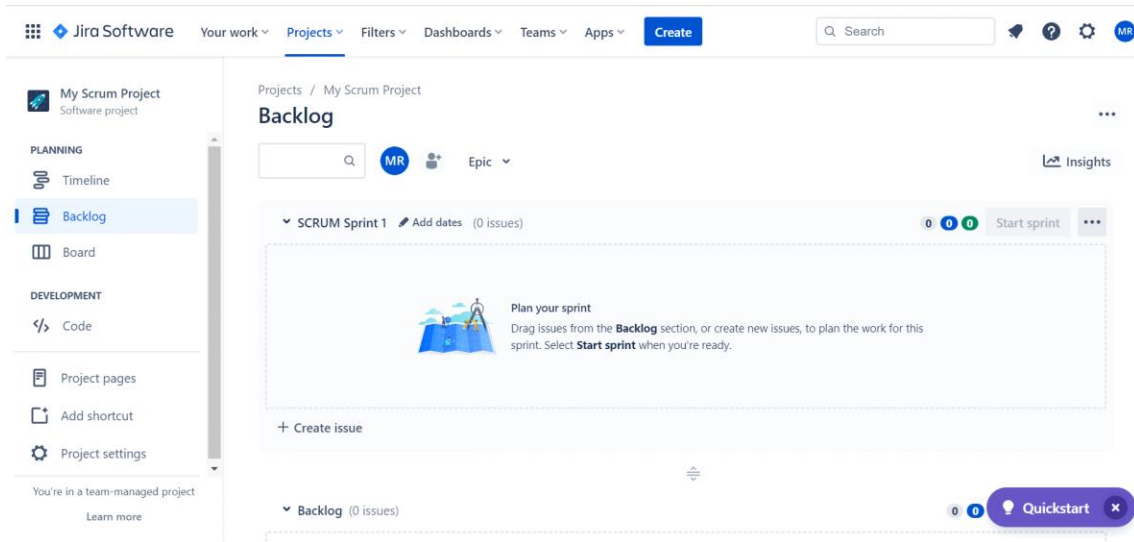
Jira Software Your work Projects Filters Dashboards Teams Apps Create

Search

MR

My Scrum Project
Software project

PLANNING
Timeline
Backlog
Board

DEVELOPMENT
Code

Project pages
Add shortcut
Project settings

You're in a team-managed project
Learn more

Projects / My Scrum Project
Backlog

MR

Epic

Insights

SCRUM Sprint 1 Add dates (0 issues)

0 0 0 Start sprint

Plan your sprint
Drag issues from the **Backlog** section, or create new issues, to plan the work for this sprint. Select **Start sprint** when you're ready.

+ Create issue

Backlog (0 issues)

0 0

Quickstart